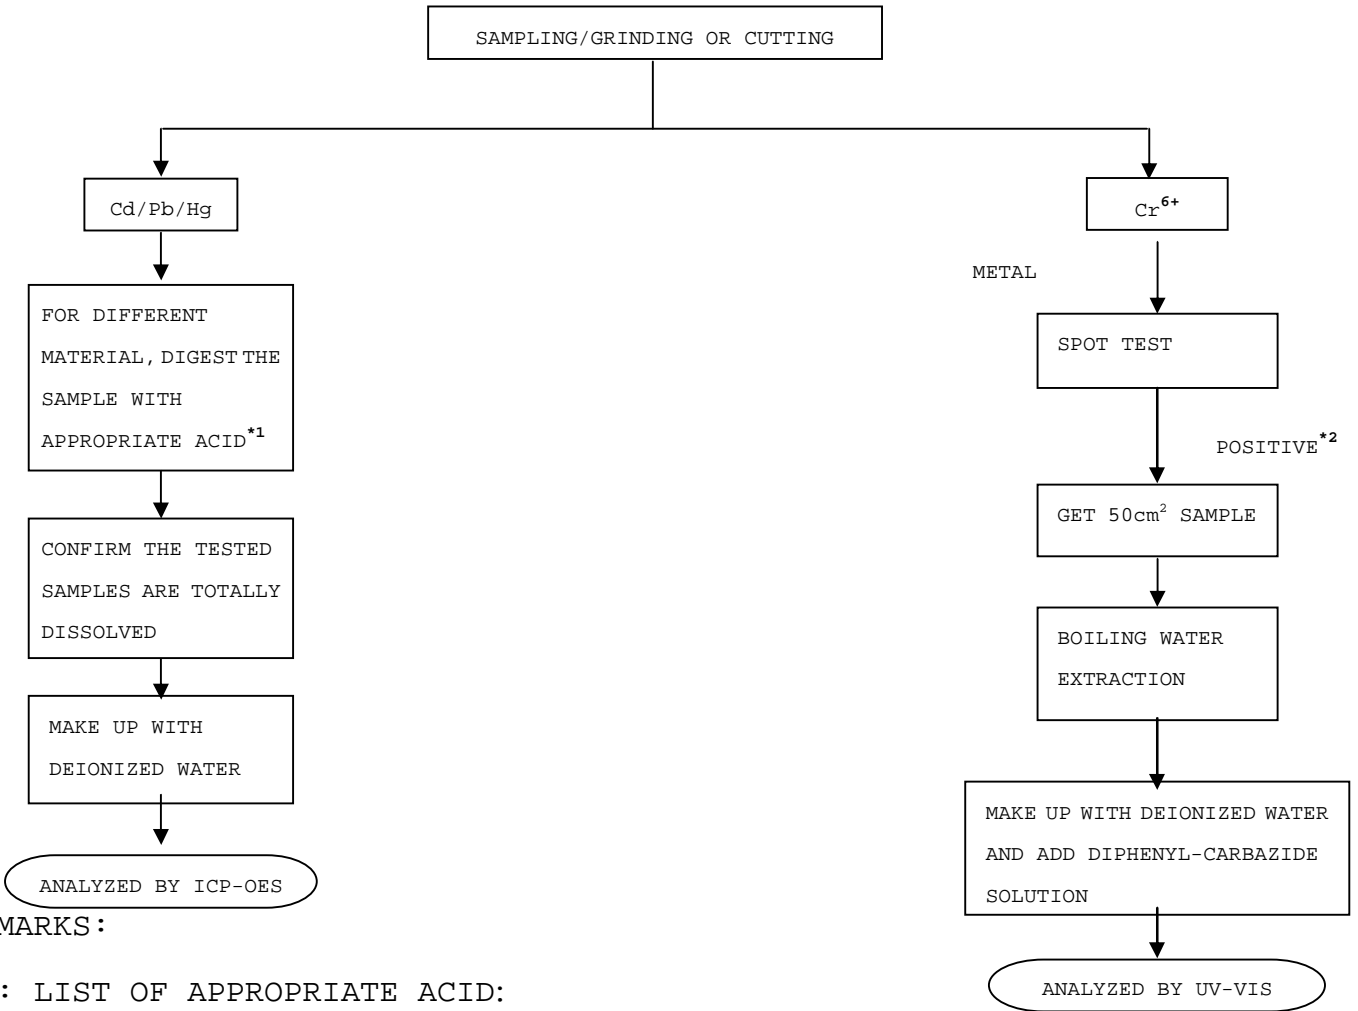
SAMPLING/GRINDING OR CUTTING

Cd/Pb/Hg

FOR DIFFERENT MATERIAL, DIGEST THE SAMPLE WITH APPROPRIATE ACID$^{*1}$

CONFIRM THE TESTED SAMPLES ARE TOTALLY DISSOLVED

MAKE UP WITH DEIONIZED WATER

ANALYZED BY ICP-OES

$Cr^{6+}$

METAL

SPOT TEST

POSITIVE$^{*2}$

GET $50cm^2$ SAMPLE

BOILING WATER EXTRACTION

MAKE UP WITH DEIONIZED WATER AND ADD DIPHENYL-CARBAZIDE SOLUTION

ANALYZED BY UV-VIS

MARKS:

: LIST OF APPROPRIATE ACID: